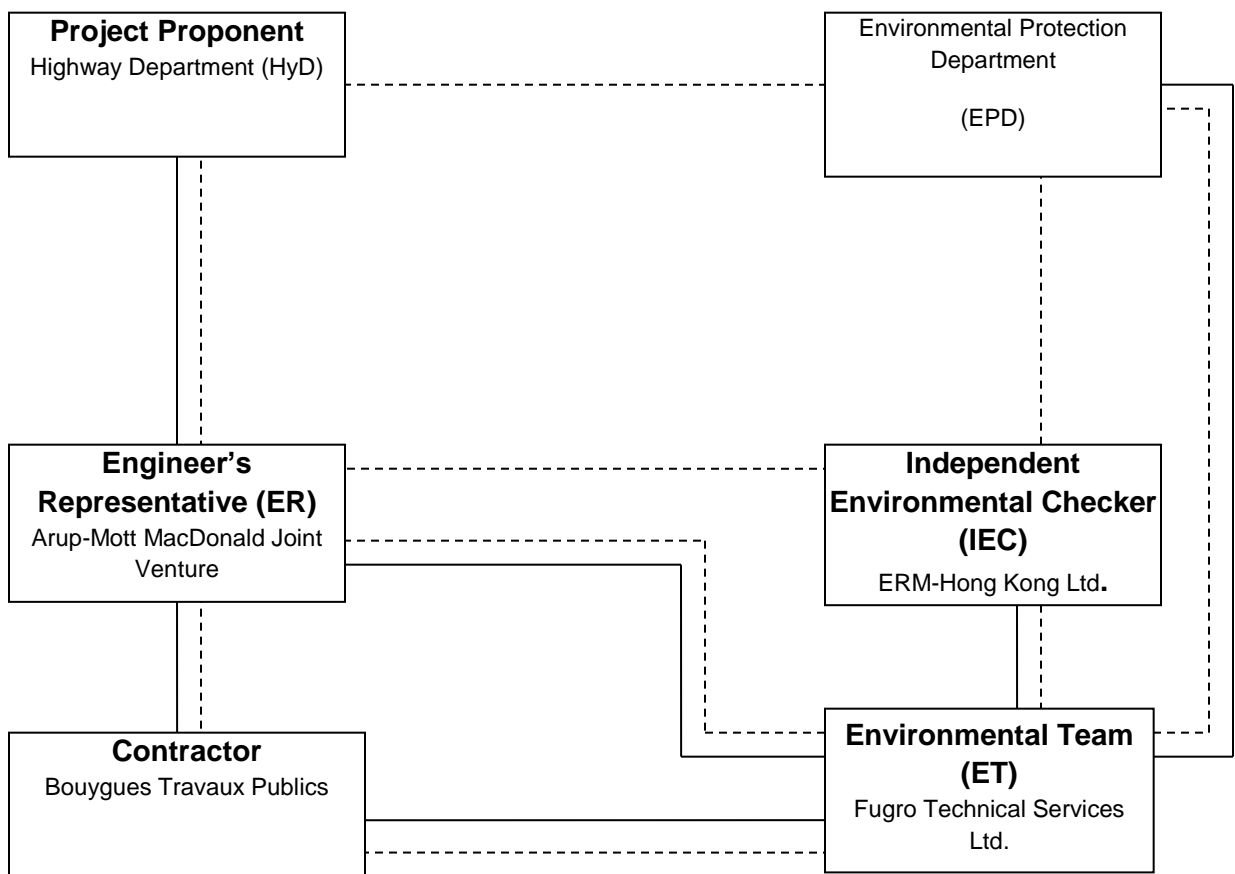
**Project Proponent**
Highway Department (HyD)

Environmental Protection Department

(EPD)

**Engineer's Representative (ER)**
Arup-Mott MacDonald Joint Venture

**Independent Environmental Checker (IEC)**
ERM-Hong Kong Ltd.

**Contractor**
Bouygues Travaux Publics

**Environmental Team (ET)**
Fugro Technical Services Ltd.